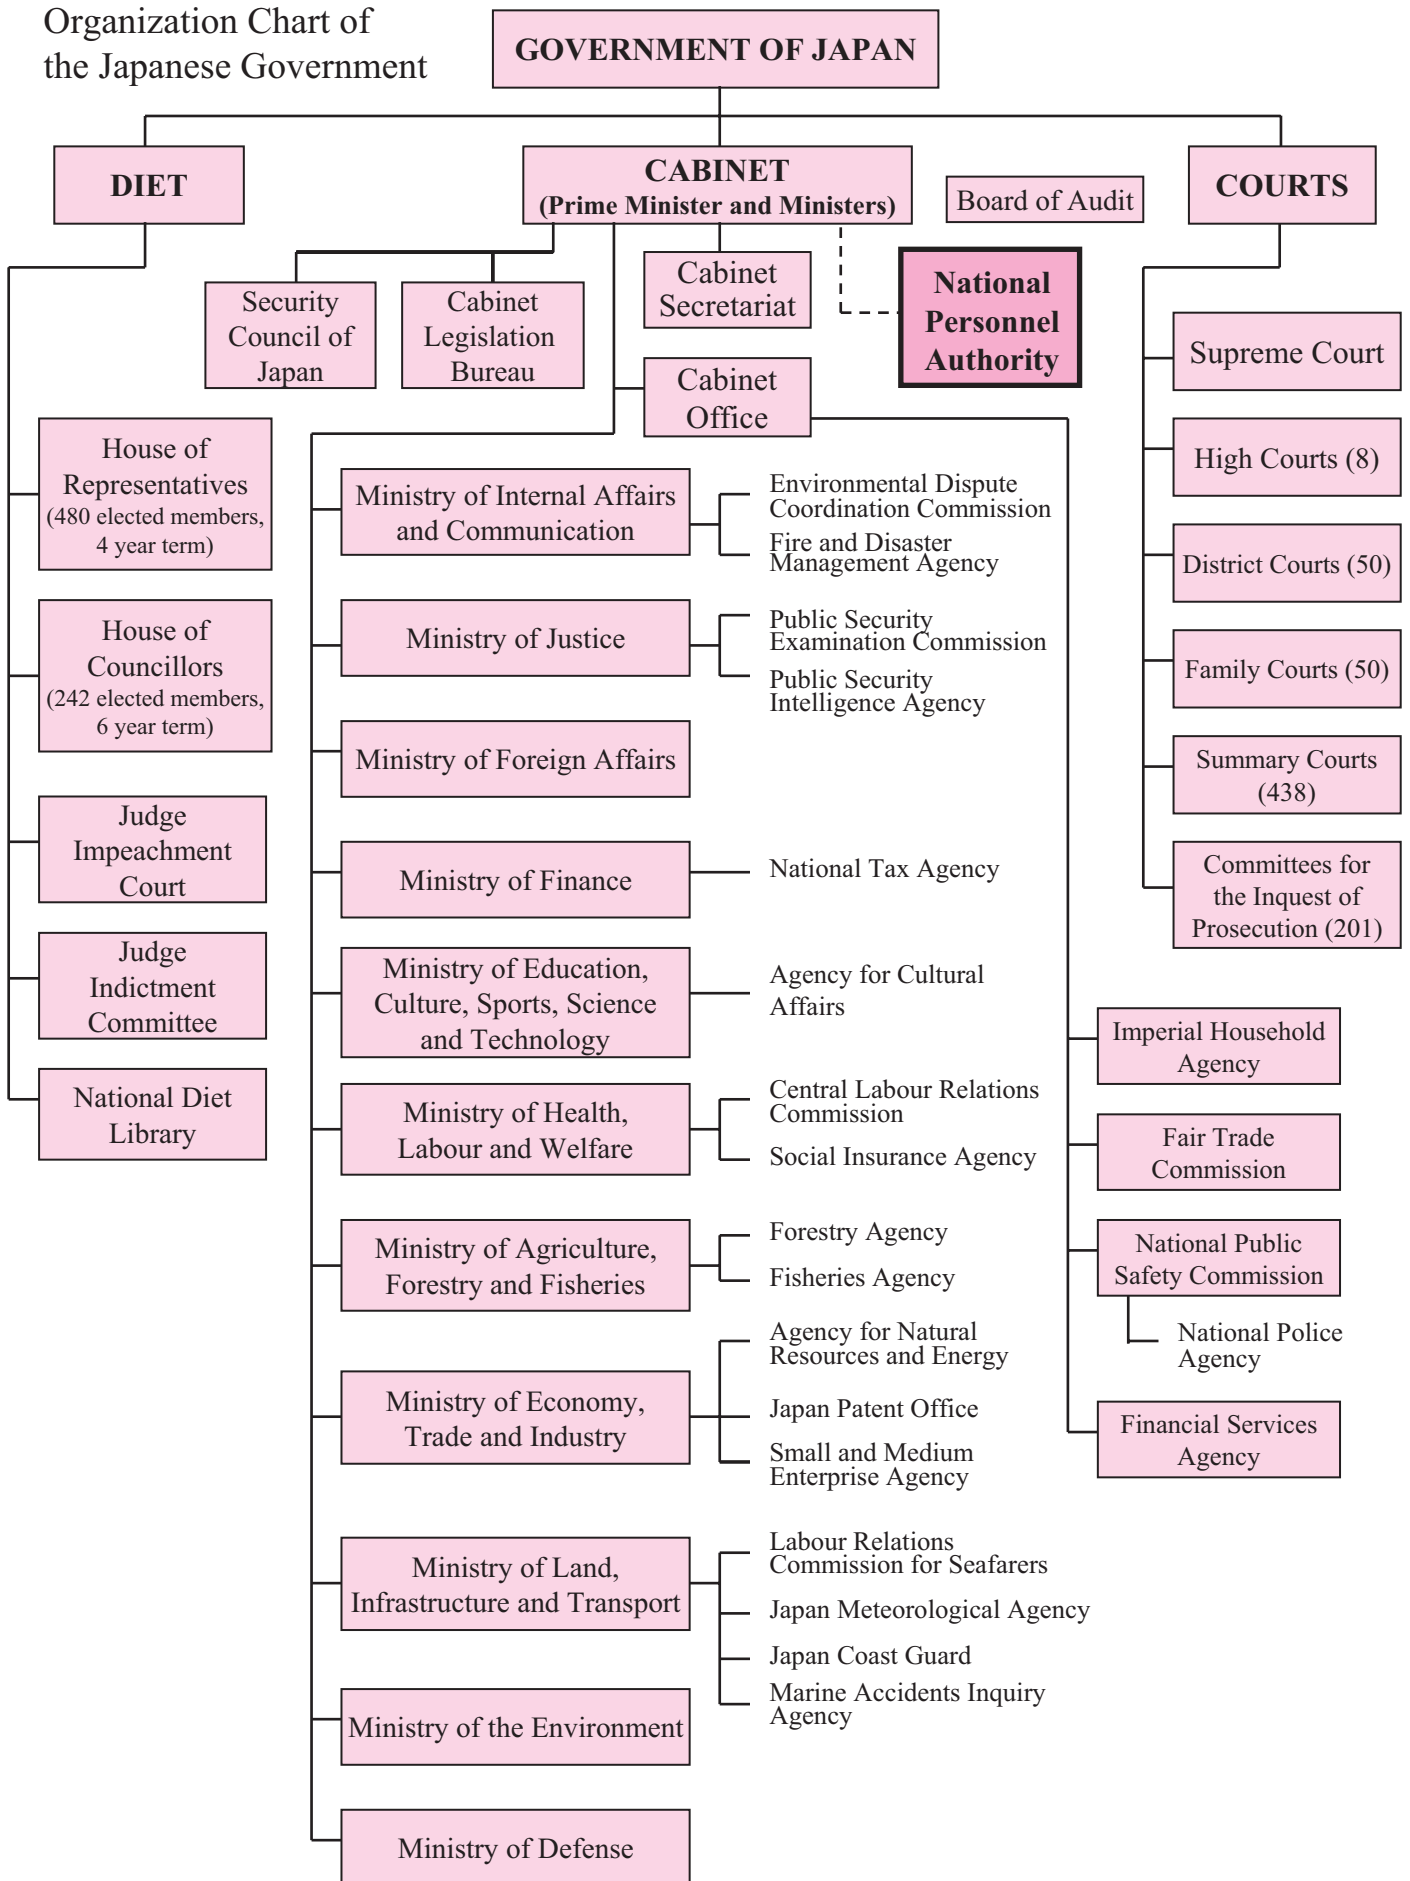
Organization Chart of the Japanese Government

GOVERNMENT OF JAPAN

DIET

CABINET
(Prime Minister and Ministers)

Board of Audit

COURTS

Security Council of Japan

Cabinet Legislation Bureau

Cabinet Secretariat

National Personnel Authority

Cabinet Office

House of Representatives
(480 elected members, 4 year term)

House of Councillors
(242 elected members, 6 year term)

Judge Impeachment Court

Judge Indictment Committee

National Diet Library

Ministry of Internal Affairs and Communication

Environmental Dispute Coordination Commission

Fire and Disaster Management Agency

Ministry of Justice

Public Security Examination Commission

Public Security Intelligence Agency

Ministry of Foreign Affairs

Ministry of Finance

National Tax Agency

Ministry of Education, Culture, Sports, Science and Technology

Agency for Cultural Affairs

Ministry of Health, Labour and Welfare

Central Labour Relations Commission

Social Insurance Agency

Ministry of Agriculture, Forestry and Fisheries

Forestry Agency

Fisheries Agency

Ministry of Economy, Trade and Industry

Agency for Natural Resources and Energy

Japan Patent Office

Small and Medium Enterprise Agency

Ministry of Land, Infrastructure and Transport

Labour Relations Commission for Seafarers

Japan Meteorological Agency

Japan Coast Guard

Marine Accidents Inquiry Agency

Ministry of the Environment

Ministry of Defense

Supreme Court

High Courts (8)

District Courts (50)

Family Courts (50)

Summary Courts (438)

Committees for the Inquest of Prosecution (201)

Imperial Household Agency

Fair Trade Commission

National Public Safety Commission

National Police Agency

Financial Services Agency